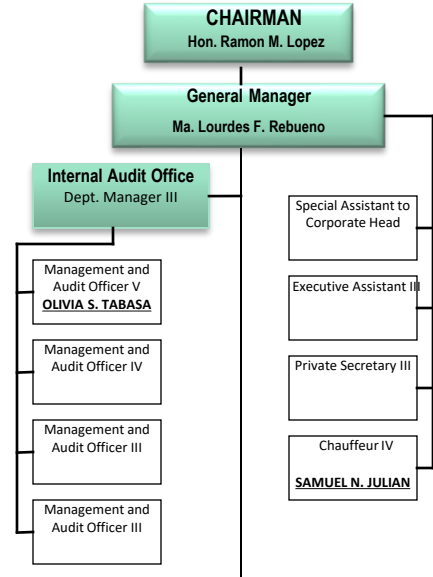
CHAIRMAN
Hon. Ramon M. Lopez

General Manager
Ma. Lourdes F. Rebueno

Internal Audit Office
Dept. Manager III

Management and Audit Officer V
OLIVIA S. TABASA

Management and Audit Officer IV

Management and Audit Officer III

Management and Audit Officer III

Special Assistant to Corporate Head

Executive Assistant III

Private Secretary III

Chauffeur IV
SAMUEL N. JULIAN